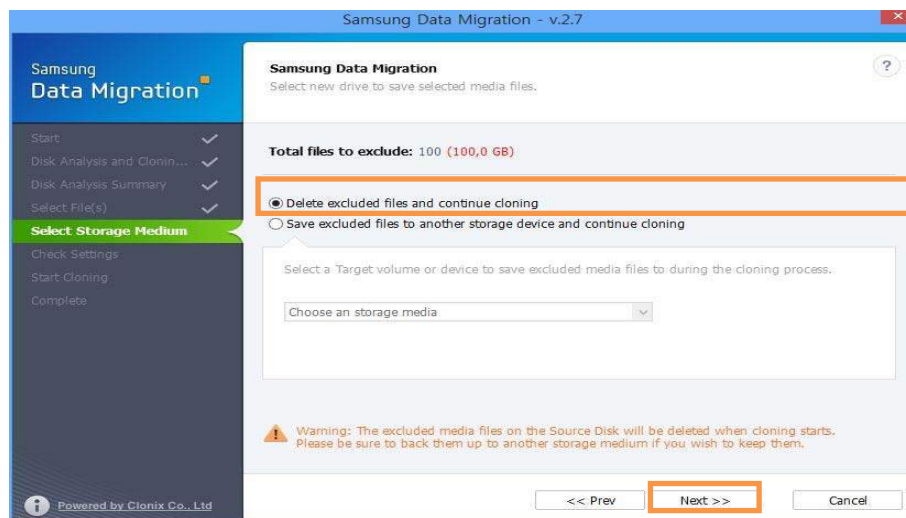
Samsung Data Migration - v.2.7

Samsung Data Migration

Start
Disk Analysis and Clonin...
Disk Analysis Summary
Select File(s)
Select Storage Medium
Check Settings
Start Cloning
Complete

Powered by Clonix Co., Ltd

Samsung Data Migration
Select new drive to save selected media files.

?

Total files to exclude: 100 (100,0 GB)

Delete excluded files and continue cloning
Save excluded files to another storage device and continue cloning

Select a Target volume or device to save excluded media files to during the cloning process.

Choose an storage media

Warning: The excluded media files on the Source Disk will be deleted when cloning starts. Please be sure to back them up to another storage medium if you wish to keep them.

<< Prev
Next >>
Cancel